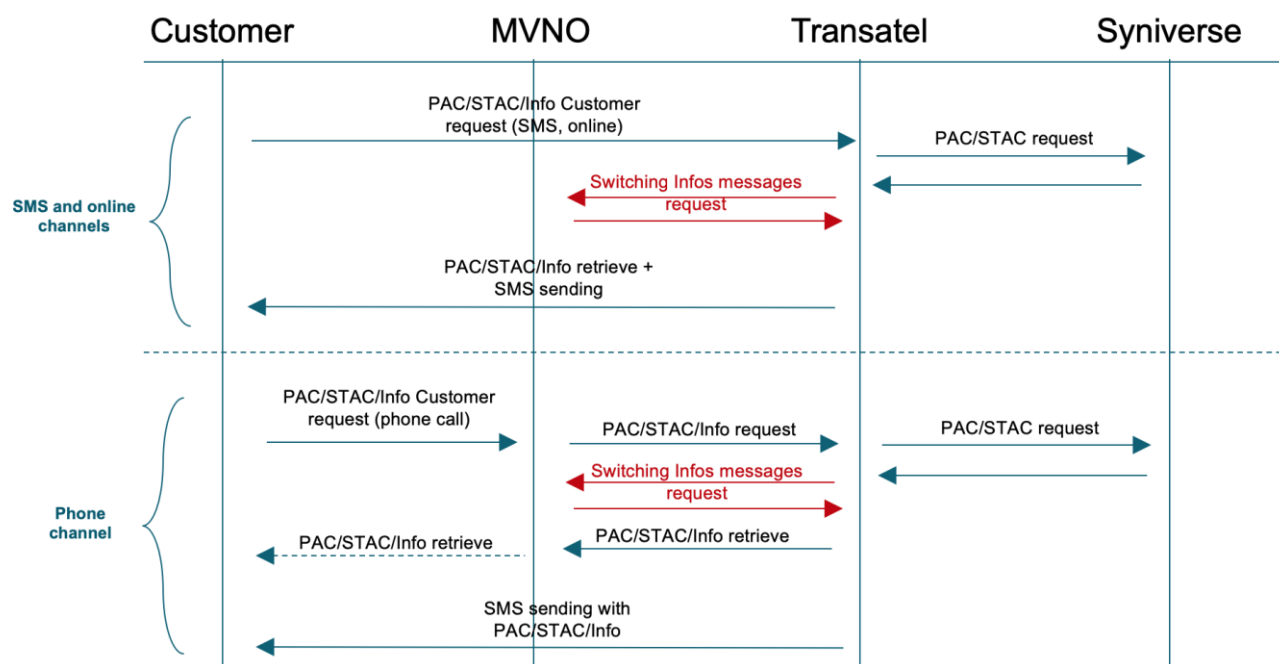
Customer MVNO Transatel Syniverse

SMS and online channels

PAC/STAC/Info Customer request (SMS, online)

PAC/STAC request

Switching Infos messages request

PAC/STAC/Info retrieve + SMS sending

Phone channel

PAC/STAC/Info Customer request (phone call)

PAC/STAC/Info request

PAC/STAC request

Switching Infos messages request

PAC/STAC/Info retrieve

PAC/STAC/Info retrieve

SMS sending with PAC/STAC/Info